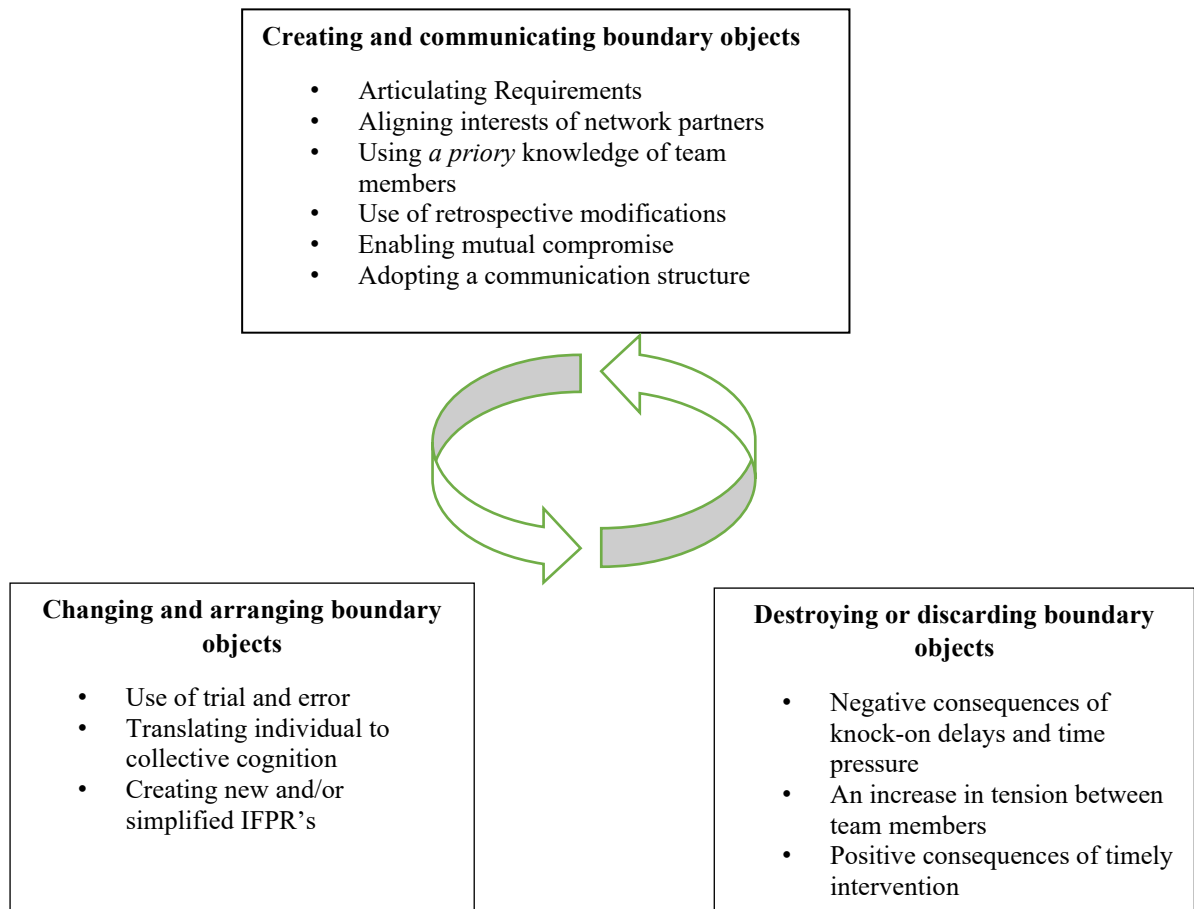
**Creating and communicating boundary objects**

- Articulating Requirements
- Aligning interests of network partners
- Using *a priory* knowledge of team members
- Use of retrospective modifications
- Enabling mutual compromise
- Adopting a communication structure

**Changing and arranging boundary objects**

- Use of trial and error
- Translating individual to collective cognition
- Creating new and/or simplified IFPR's

**Destroying or discarding boundary objects**

- Negative consequences of knock-on delays and time pressure
- An increase in tension between team members
- Positive consequences of timely intervention